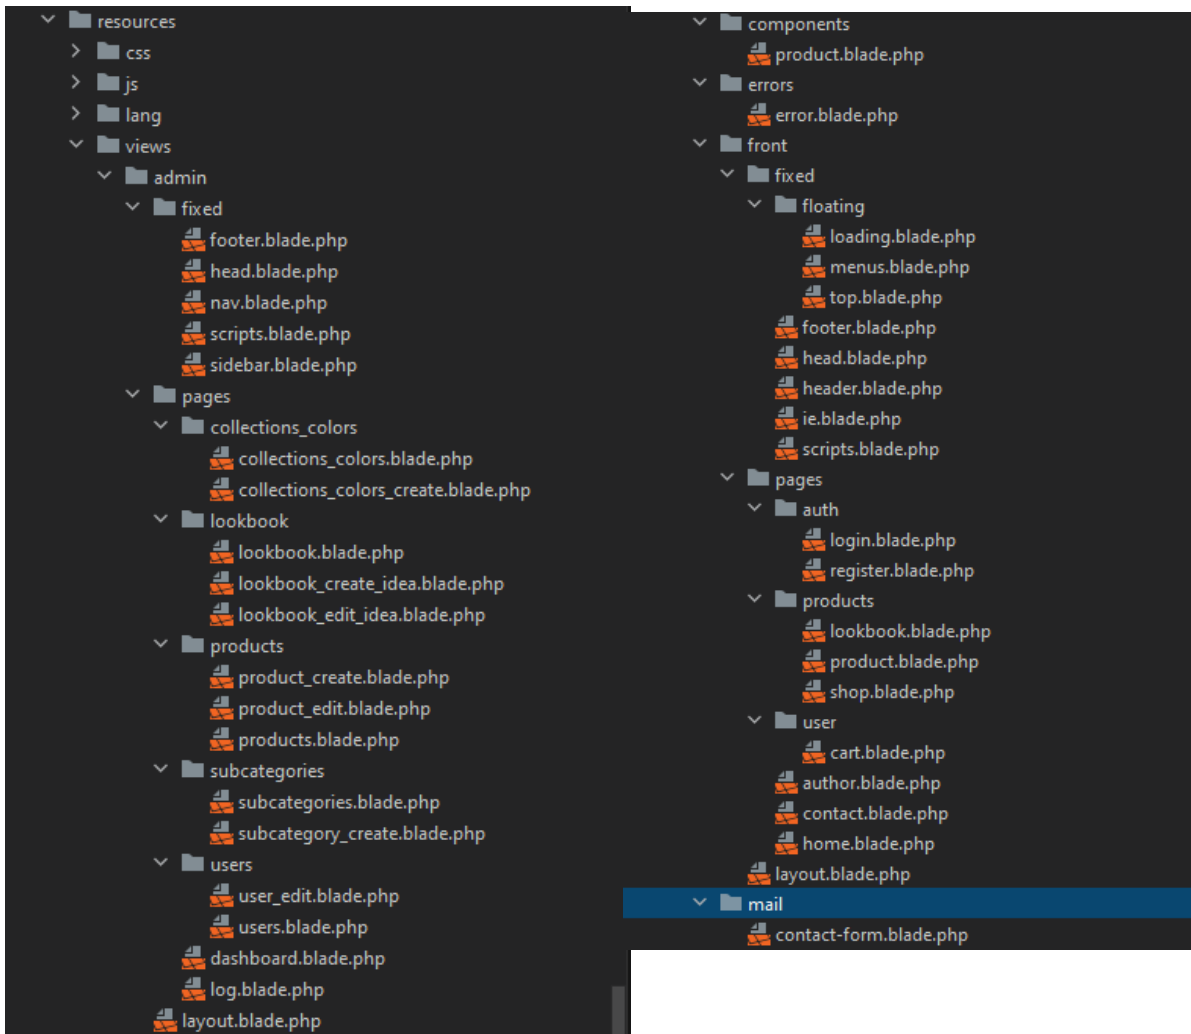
resources
css
js
lang
views
admin
fixed
footer.blade.php
head.blade.php
nav.blade.php
scripts.blade.php
sidebar.blade.php
pages
collections_colors
collections_colors.blade.php
collections_colors_create.blade.php
lookbook
lookbook.blade.php
lookbook_create_idea.blade.php
lookbook_edit_idea.blade.php
products
product_create.blade.php
product_edit.blade.php
products.blade.php
subcategories
subcategories.blade.php
subcategory_create.blade.php
users
user_edit.blade.php
users.blade.php
dashboard.blade.php
log.blade.php
layout.blade.php

components
product.blade.php
errors
error.blade.php
front
fixed
floating
loading.blade.php
menus.blade.php
top.blade.php
footer.blade.php
head.blade.php
header.blade.php
ie.blade.php
scripts.blade.php
pages
auth
login.blade.php
register.blade.php
products
lookbook.blade.php
product.blade.php
shop.blade.php
user
cart.blade.php
author.blade.php
contact.blade.php
home.blade.php
layout.blade.php
mail
contact-form.blade.php